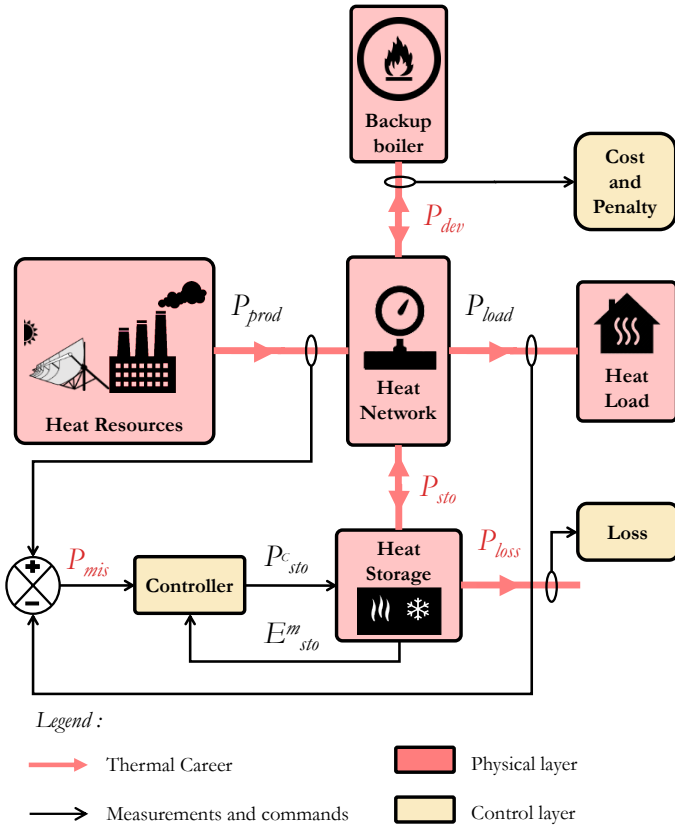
Backup boiler

Cost and Penalty

$P_{dev}$

$P_{prod}$

$P_{load}$

Heat Resources

Heat Network

Heat Load

$P_{sto}$

Loss

$P_{loss}$

+

−

$P_{mis}$

Controller

$P^{c}_{sto}$

Heat Storage

$E^{m}_{sto}$

Legend :

Thermal Career

Physical layer

Measurements and commands

Control layer